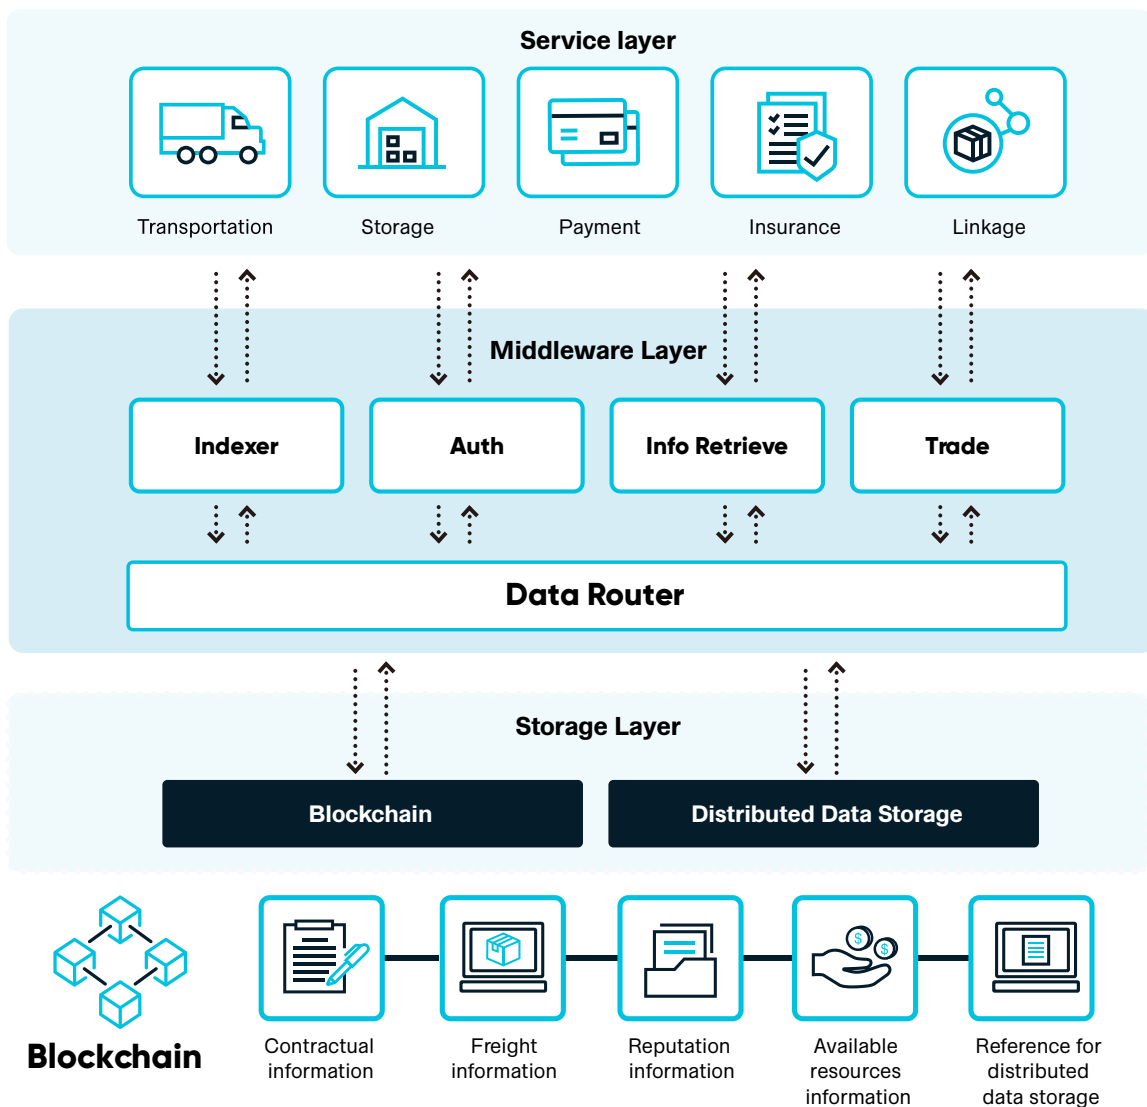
Service layer

Transportation

Storage

Payment

Insurance

Linkage

Middleware Layer

Indexer

Auth

Info Retrieve

Trade

Data Router

Storage Layer

Blockchain

Distributed Data Storage

Blockchain

Contractual information

Freight information

Reputation information

Available resources information

Reference for distributed data storage